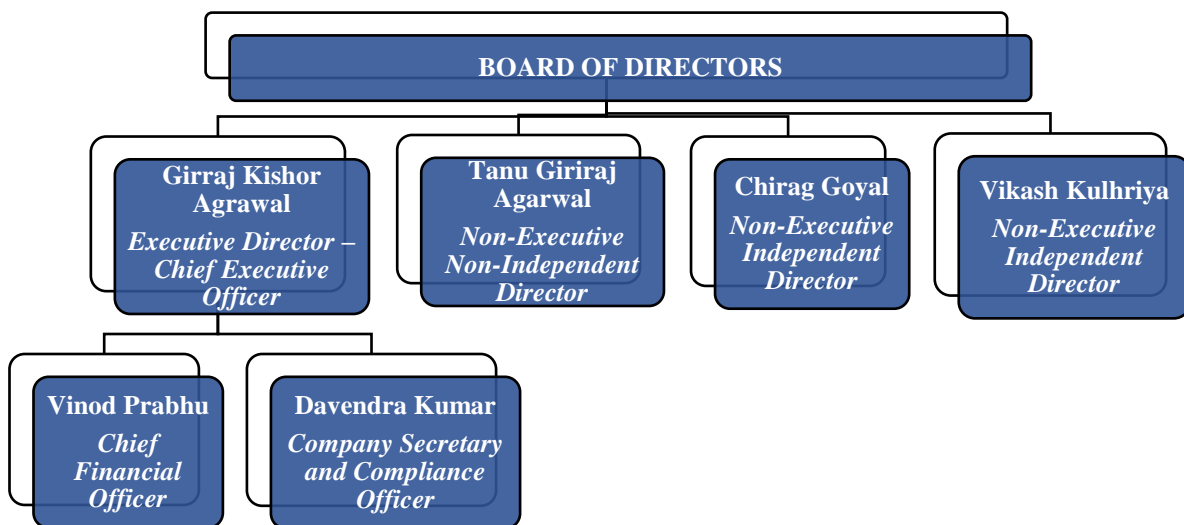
BOARD OF DIRECTORS

Girraj Kishor Agrawal
Executive Director – Chief Executive Officer

Tanu Giriraj Agarwal
Non-Executive Non-Independent Director

Chirag Goyal
Non-Executive Independent Director

Vikash Kulhriya
Non-Executive Independent Director

Vinod Prabhu
Chief Financial Officer

Davendra Kumar
Company Secretary and Compliance Officer